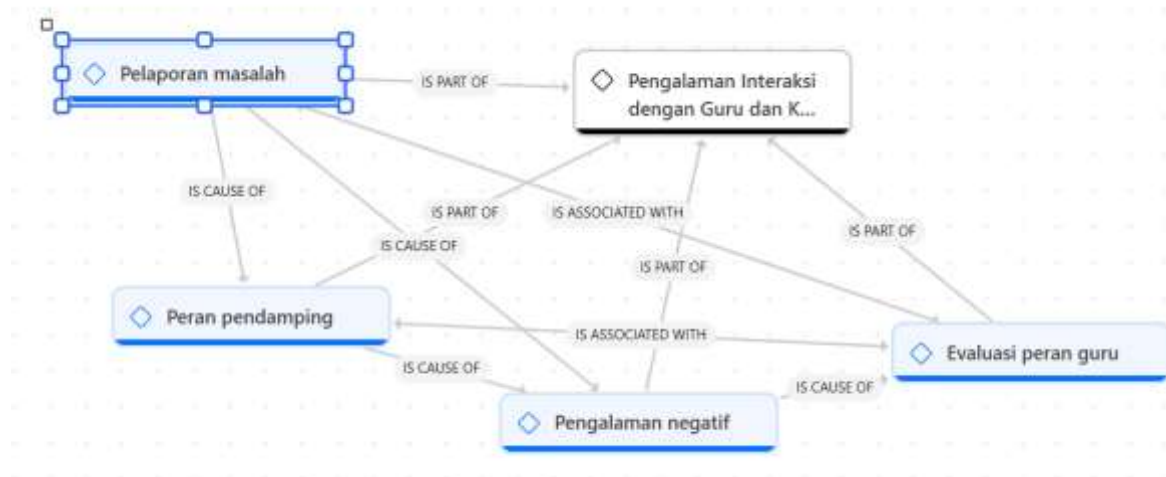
Pelaporan masalah

IS PART OF

Pengalaman Interaksi dengan Guru dan K...

IS CAUSE OF

IS PART OF

IS ASSOCIATED WITH

IS CAUSE OF

IS PART OF

IS PART OF

Peran pendamping

IS ASSOCIATED WITH

Evaluasi peran guru

IS CAUSE OF

IS CAUSE OF

Pengalaman negatif